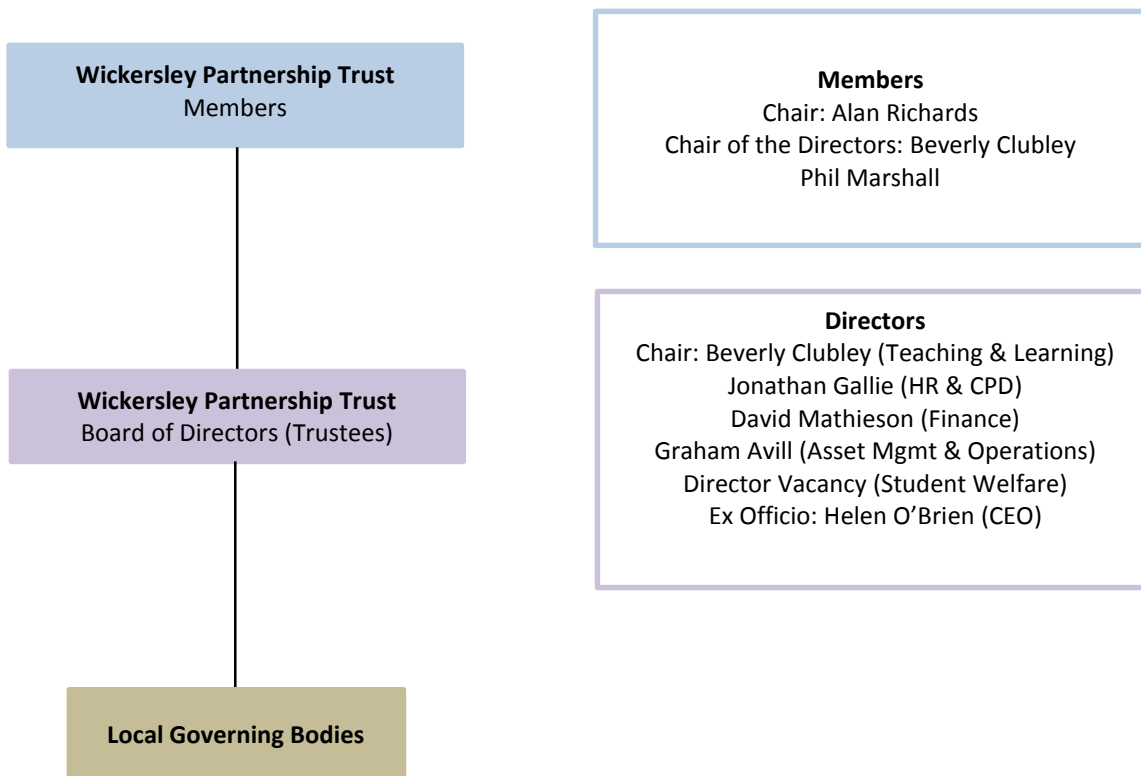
Wickersley Partnership Trust
Members

Members
Chair: Alan Richards
Chair of the Directors: Beverly Clubley
Phil Marshall

Directors
Chair: Beverly Clubley (Teaching & Learning)
Jonathan Gallie (HR & CPD)
David Mathieson (Finance)
Graham Avill (Asset Mgmt & Operations)
Director Vacancy (Student Welfare)
Ex Officio: Helen O'Brien (CEO)

Wickersley Partnership Trust
Board of Directors (Trustees)

Local Governing Bodies